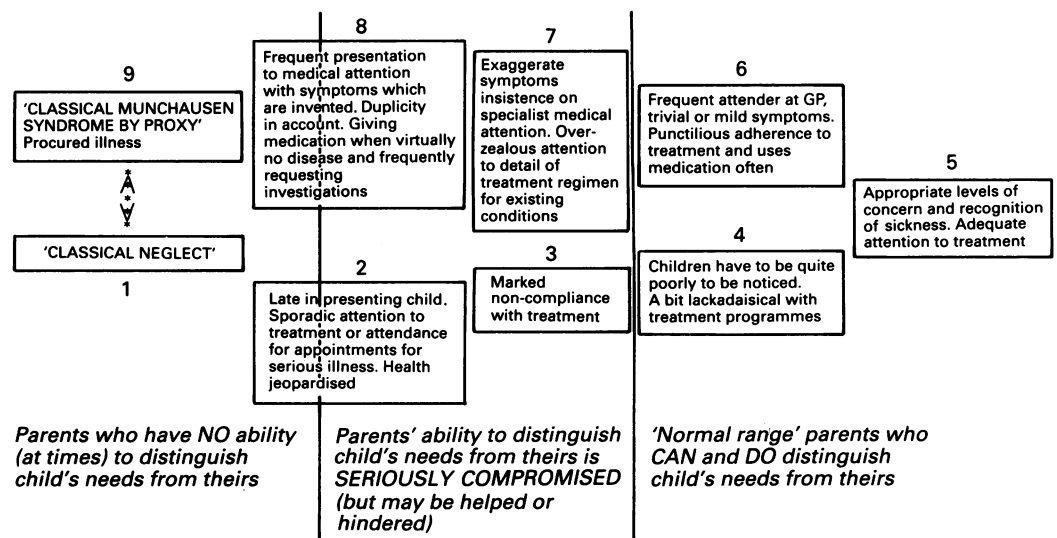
9

'CLASSICAL MUNCHAUSEN SYNDROME BY PROXY' Procured illness

'CLASSICAL NEGLECT'

1

8

Frequent presentation to medical attention with symptoms which are invented. Duplicity in account. Giving medication when virtually no disease and frequently requesting investigations

2

Late in presenting child. Sporadic attention to treatment or attendance for appointments for serious illness. Health jeopardised

7

Exaggerate symptoms insistence on specialist medical attention. Overzealous attention to detail of treatment regimen for existing conditions

3

Marked non-compliance with treatment

6

Frequent attender at GP, trivial or mild symptoms. Punctilious adherence to treatment and uses medication often

4

Children have to be quite poorly to be noticed. A bit lackadaisical with treatment programmes

5

Appropriate levels of concern and recognition of sickness. Adequate attention to treatment

Parents who have NO ability (at times) to distinguish child's needs from theirs

Parents' ability to distinguish child's needs from theirs is SERIOUSLY COMPROMISED (but may be helped or hindered)

'Normal range' parents who CAN and DO distinguish child's needs from theirs